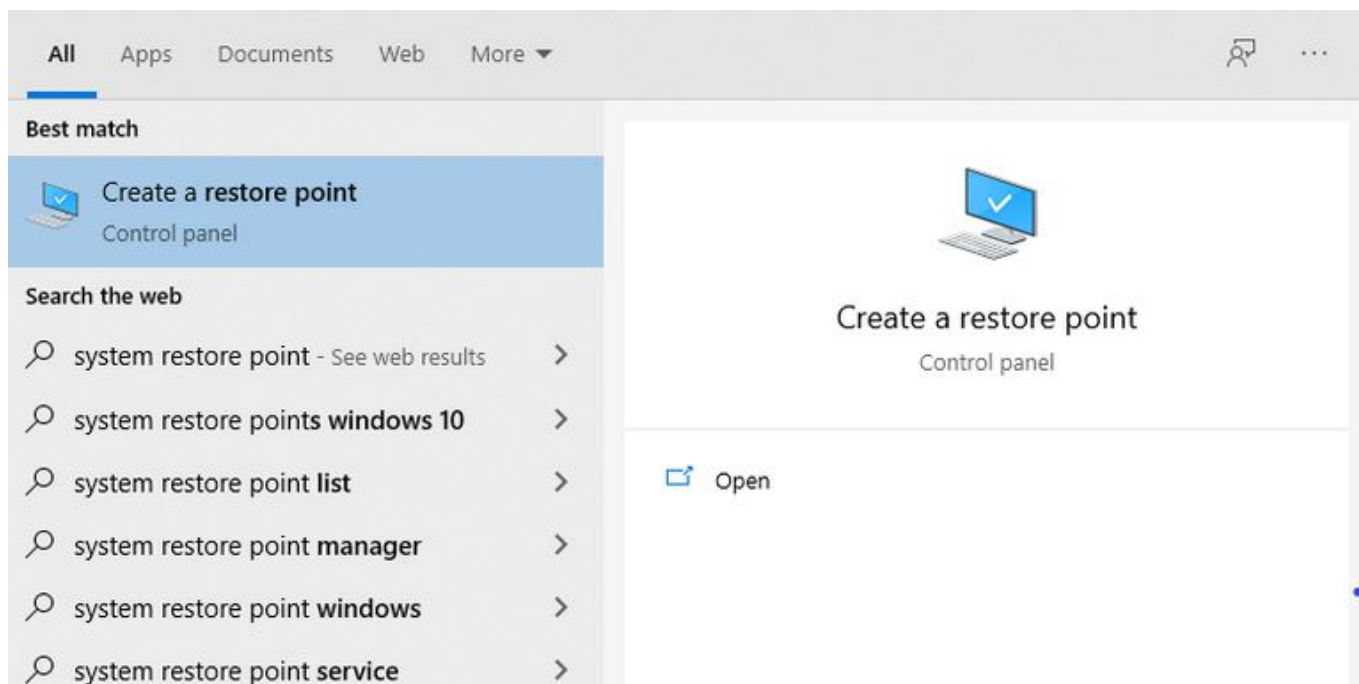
All Apps Documents Web More ▾

...

Best match

Create a restore point
Control panel

Search the web

system restore point - See web results >

system restore points windows 10 >

system restore point list >

system restore point manager >

system restore point windows >

system restore point service >

Create a restore point
Control panel

Open